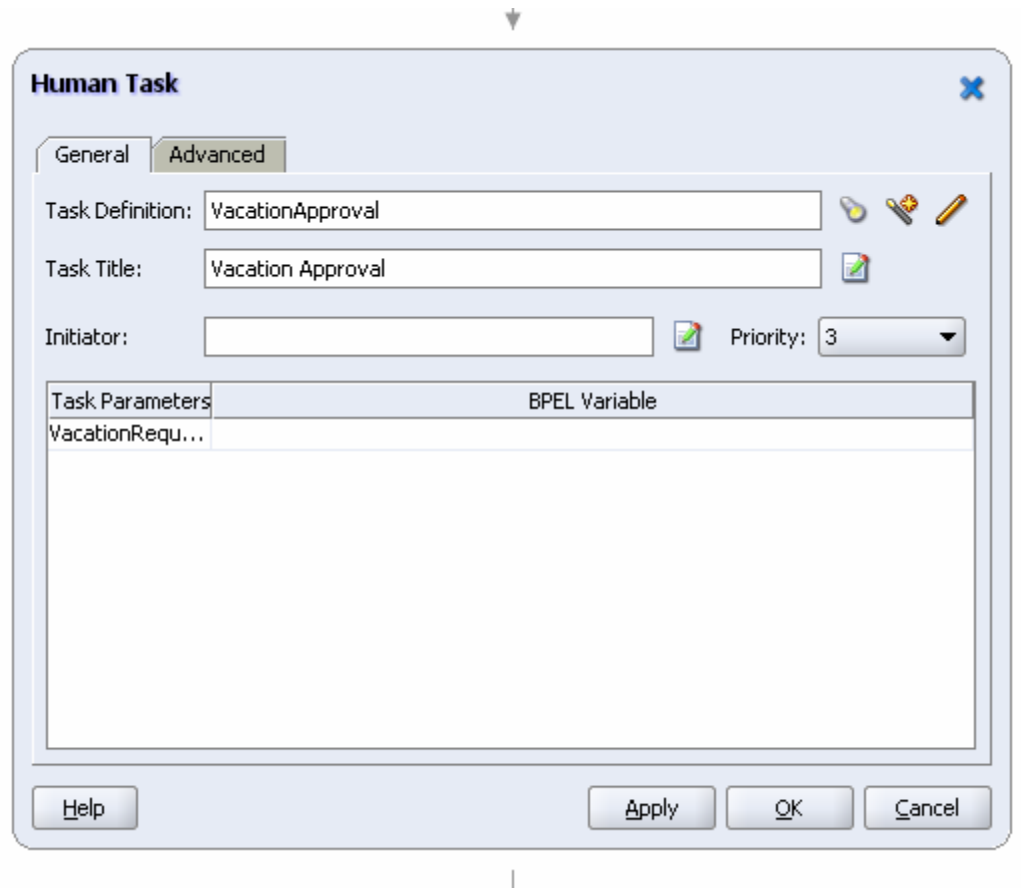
Human Task

General | Advanced

Task Definition: VacationApproval

Task Title: Vacation Approval

Initiator: 

Priority: 3

| Task Parameters | BPEL Variable |
|---|---|
| VacationRequ... | |

Help

Apply

OK

Cancel